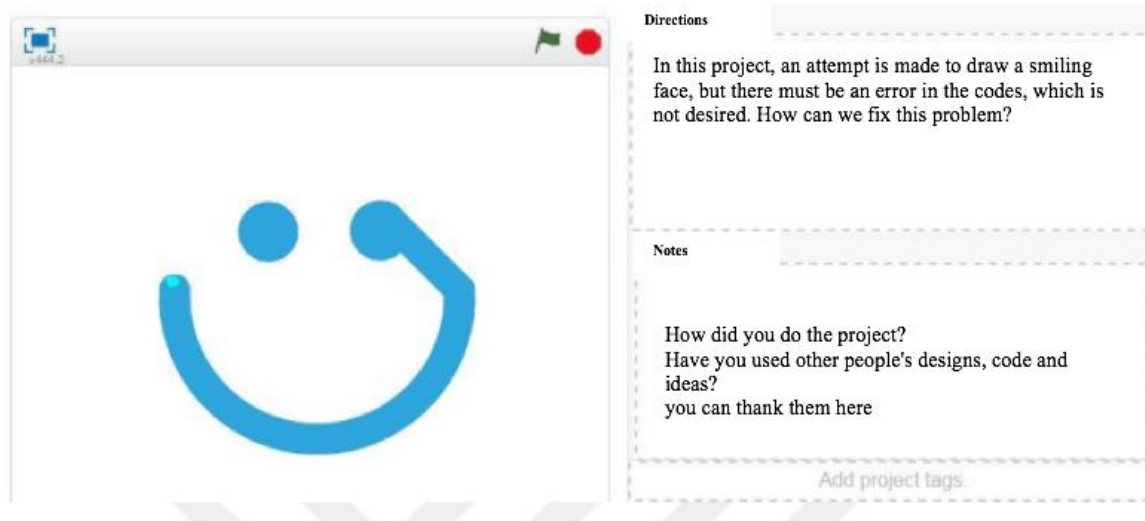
v444.2

Directions

In this project, an attempt is made to draw a smiling face, but there must be an error in the codes, which is not desired. How can we fix this problem?

Notes

How did you do the project?
Have you used other people's designs, code and ideas?
you can thank them here

Add project tags.